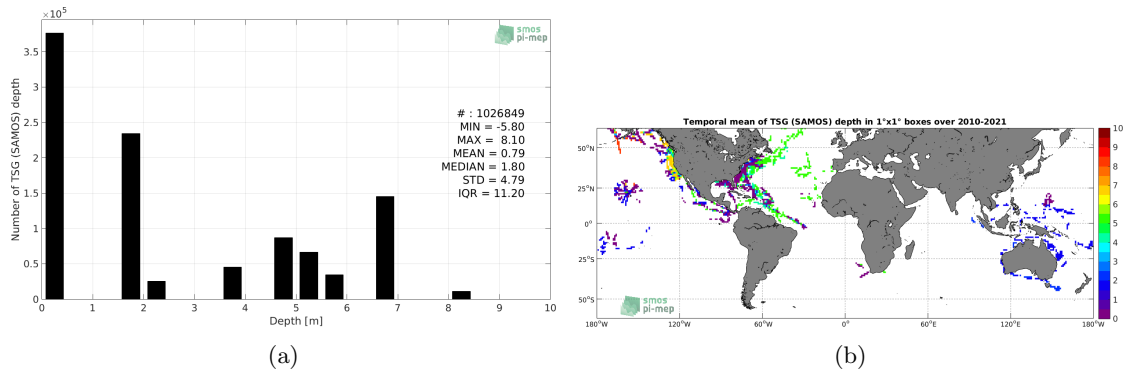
$\times10^5$

smos pi-mep

Number of TSG (SAMOS) depth

3.5
3
2.5
2
1.5
1
0.5
0

# : 1026849
MIN = -5.80
MAX = 8.10
MEAN = 0.79
MEDIAN = 1.80
STD = 4.79
IQR = 11.20

0 1 2 3 4 5 6 7 8 9 10
Depth [m]

(a)

Temporal mean of TSG (SAMOS) depth in 1°x1° boxes over 2010-2021

50°N
25°N
0°
25°S
50°S

180°W 120°W 60°W 0° 60°E 120°E 180°W

10
9
8
7
6
5
4
3
2
1
0

smos pi-mep

(b)